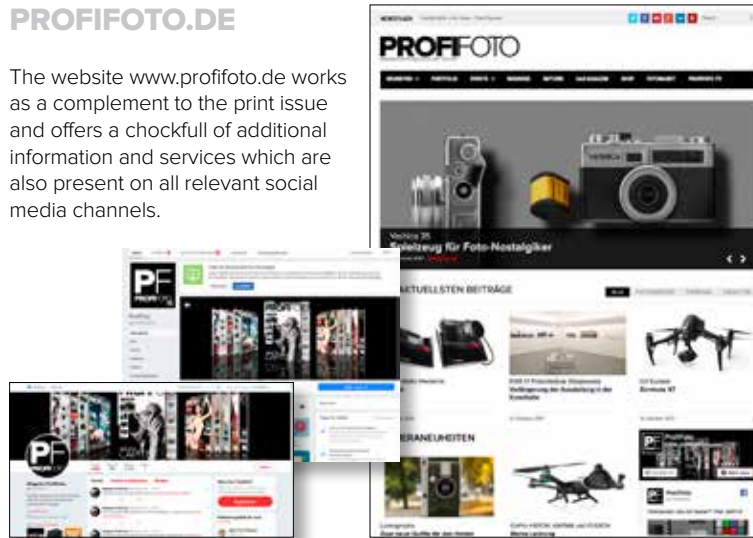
PROFIFOTO.DE

The website www.profifoto.de works as a complement to the print issue and offers a chockfull of additional information and services which are also present on all relevant social media channels.

PROFIFOTO

Yashica 35
Spielzeug für Foto-Nostalgiker

AKTUELLSTEN BEITRÄGE

DJI Zenmuse X7

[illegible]ERANEUHEITEN

PF
PROFIFOTO